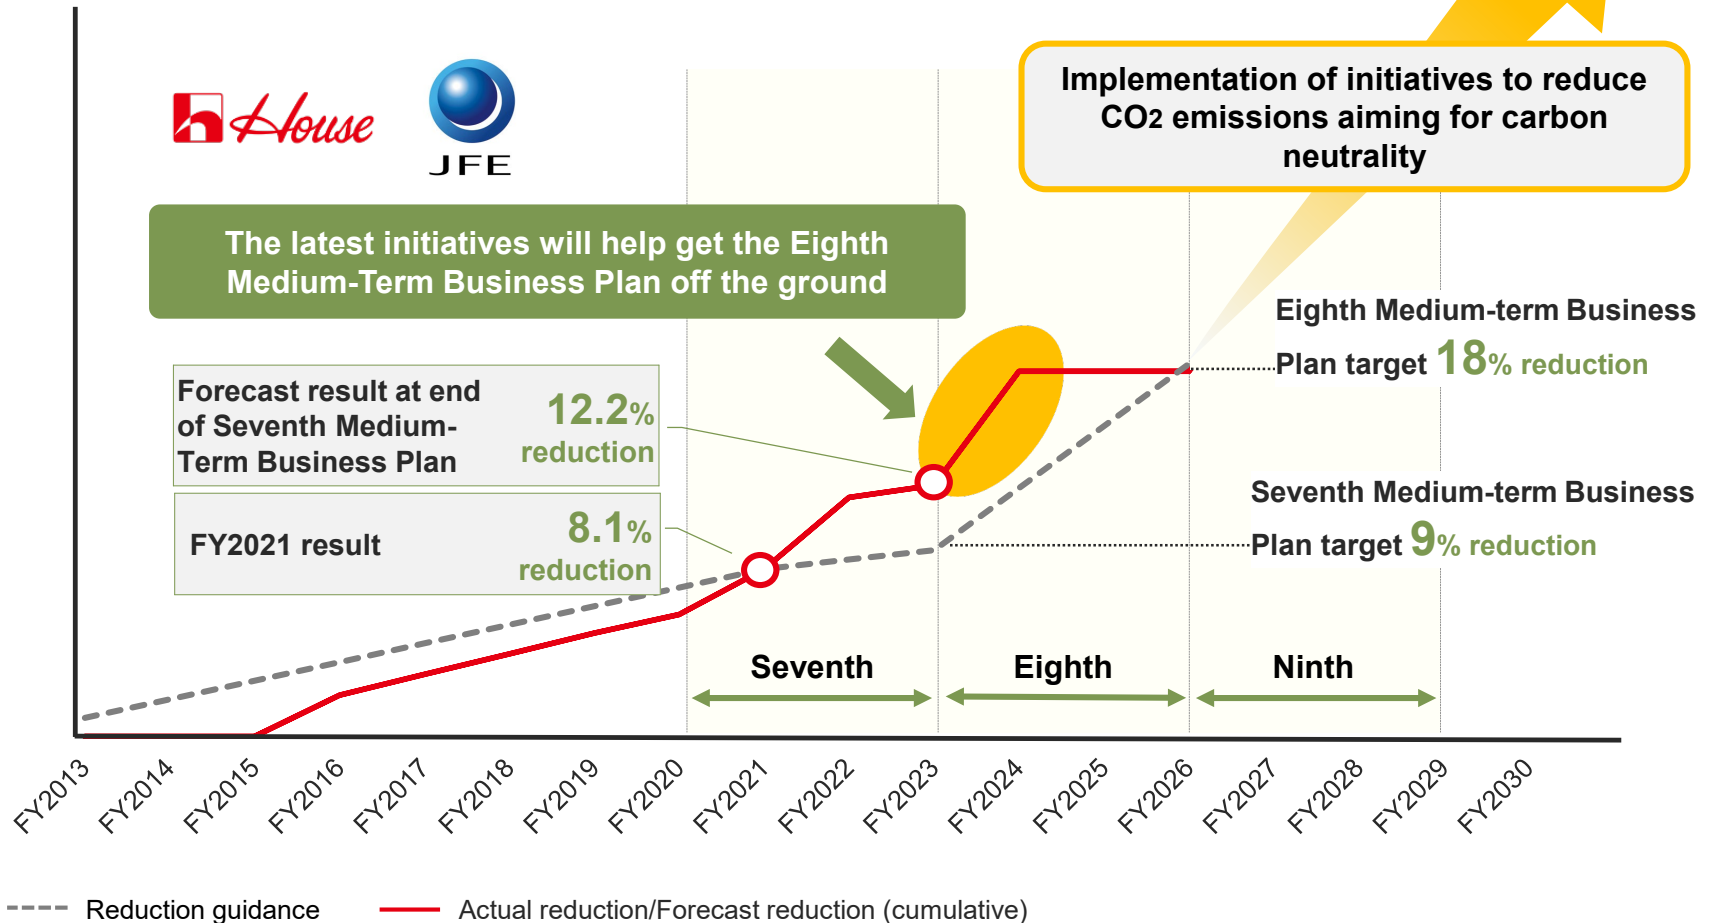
House

JFE

Implementation of initiatives to reduce CO2 emissions aiming for carbon neutrality

The latest initiatives will help get the Eighth Medium-Term Business Plan off the ground

Forecast result at end of Seventh Medium-Term Business Plan

12.2% reduction

FY2021 result

8.1% reduction

Eighth Medium-term Business Plan target 18% reduction

Seventh Medium-term Business Plan target 9% reduction

Seventh

Eighth

Ninth

FY2013 FY2014 FY2015 FY2016 FY2017 FY2018 FY2019 FY2020 FY2021 FY2022 FY2023 FY2024 FY2025 FY2026 FY2027 FY2028 FY2029 FY2030

Reduction guidance

Actual reduction/Forecast reduction (cumulative)